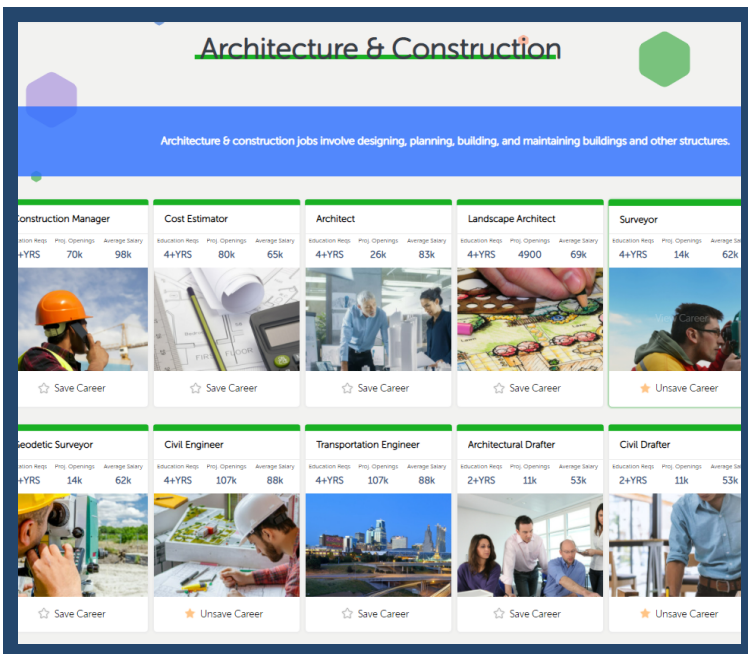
Architecture & Construction

Architecture & construction jobs involve designing, planning, building, and maintaining buildings and other structures.

onstruction Manager
Education Reqs | Proj. Openings | Average Salary
4+YRS | 70k | 98k
Save Career

Cost Estimator
Education Reqs | Proj. Openings | Average Salary
4+YRS | 80k | 65k
Save Career

Architect
Education Reqs | Proj. Openings | Average Salary
4+YRS | 26k | 83k
Save Career

Landscape Architect
Education Reqs | Proj. Openings | Average Salary
4+YRS | 4900 | 69k
Save Career

Surveyor
Education Reqs | Proj. Openings | Average Sal
4+YRS | 14k | 62k
Unsave Career

eodetic Surveyor
Education Reqs | Proj. Openings | Average Salary
4+YRS | 14k | 62k
Save Career

Civil Engineer
Education Reqs | Proj. Openings | Average Salary
4+YRS | 107k | 88k
Unsave Career

Transportation Engineer
Education Reqs | Proj. Openings | Average Salary
4+YRS | 107k | 88k
Save Career

Architectural Drafter
Education Reqs | Proj. Openings | Average Salary
2+YRS | 11k | 53k
Save Career

Civil Drafter
Education Reqs | Proj. Openings | Average Sal
2+YRS | 11k | 53k
Unsave Career